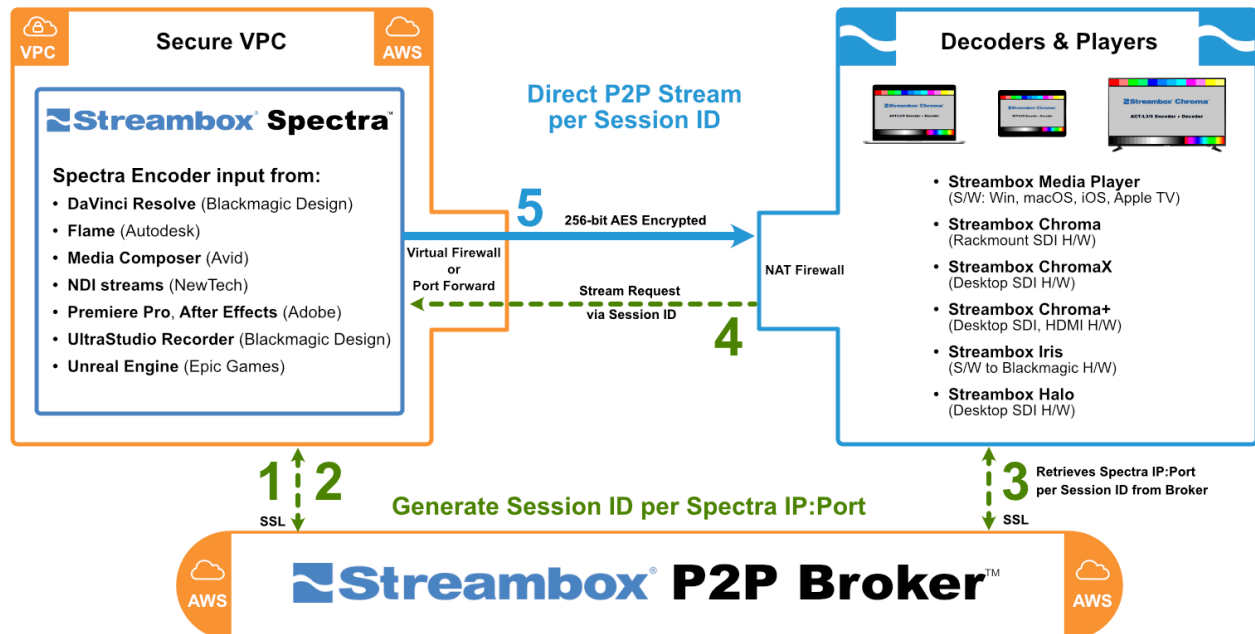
VPC

Secure VPC

AWS

Streambox® Spectra™

Spectra Encoder input from:
• DaVinci Resolve (Blackmagic Design)
• Flame (Autodesk)
• Media Composer (Avid)
• NDI streams (NewTech)
• Premiere Pro, After Effects (Adobe)
• UltraStudio Recorder (Blackmagic Design)
• Unreal Engine (Epic Games)

Direct P2P Stream per Session ID

5

256-bit AES Encrypted

Virtual Firewall or Port Forward

Stream Request via Session ID

4

NAT Firewall

Decoders & Players

Streambox Chroma

Streambox Chroma

ACT-L3/5 Encoder + Decoder

• Streambox Media Player
(S/W: Win, macOS, iOS, Apple TV)
• Streambox Chroma
(Rackmount SDI H/W)
• Streambox ChromaX
(Desktop SDI H/W)
• Streambox Chroma+
(Desktop SDI, HDMI H/W)
• Streambox Iris
(S/W to Blackmagic H/W)
• Streambox Halo
(Desktop SDI H/W)

1 2

SSL

Generate Session ID per Spectra IP:Port

3

Retrieves Spectra IP:Port per Session ID from Broker

SSL

AWS

Streambox® P2P Broker™

AWS